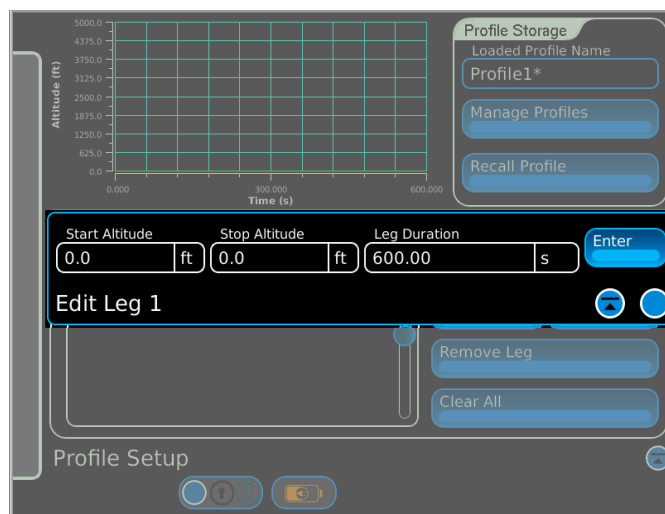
5000.0
4375.0
3750.0
3125.0
2500.0
1875.0
1250.0
625.0
0.0
Altitude (ft)
0.000
300.000
600.000
Time (s)

Profile Storage
Loaded Profile Name
Profile1*
Manage Profiles
Recall Profile

Start Altitude
0.0
ft
Stop Altitude
0.0
ft
Leg Duration
600.00
s
Enter
Edit Leg 1

Remove Leg
Clear All
Profile Setup